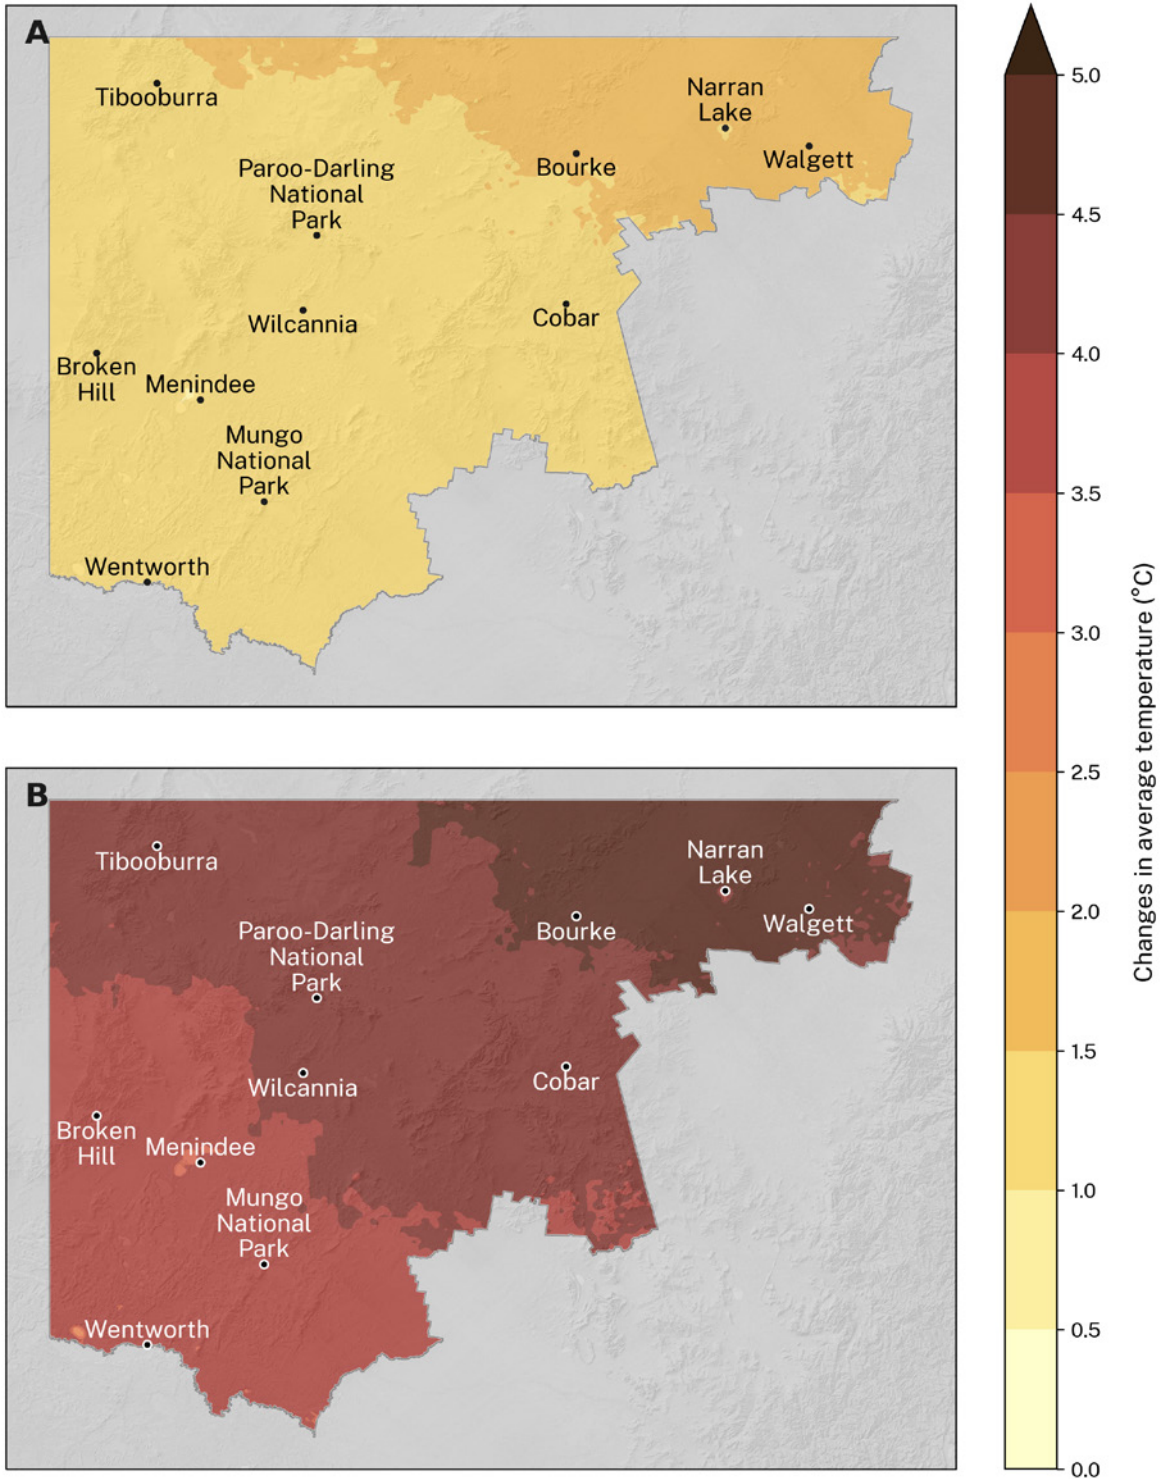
A

Tibooburra

Narran Lake

Bourke

Walgett

Paroo-Darling National Park

Wilcannia

Cobar

Broken Hill

Menindee

Mungo National Park

Wentworth

B

Tibooburra

Narran Lake

Bourke

Walgett

Paroo-Darling National Park

Wilcannia

Cobar

Broken Hill

Menindee

Mungo National Park

Wentworth

Changes in average temperature (°C)

5.0
4.5
4.0
3.5
3.0
2.5
2.0
1.5
1.0
0.5
0.0